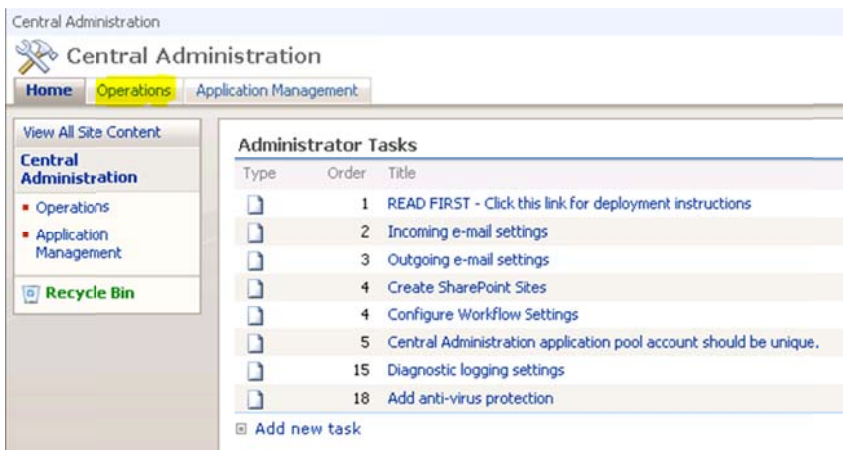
Central Administration

Central Administration

Home Operations Application Management

View All Site Content

Central Administration

- Operations
- Application Management

Recycle Bin

Administrator Tasks

| Type | Order | Title |
|---|---|---|
| | 1 | READ FIRST - Click this link for deployment instructions |
| | 2 | Incoming e-mail settings |
| | 3 | Outgoing e-mail settings |
| | 4 | Create SharePoint Sites |
| | 4 | Configure Workflow Settings |
| | 5 | Central Administration application pool account should be unique. |
| | 15 | Diagnostic logging settings |
| | 18 | Add anti-virus protection |

Add new task